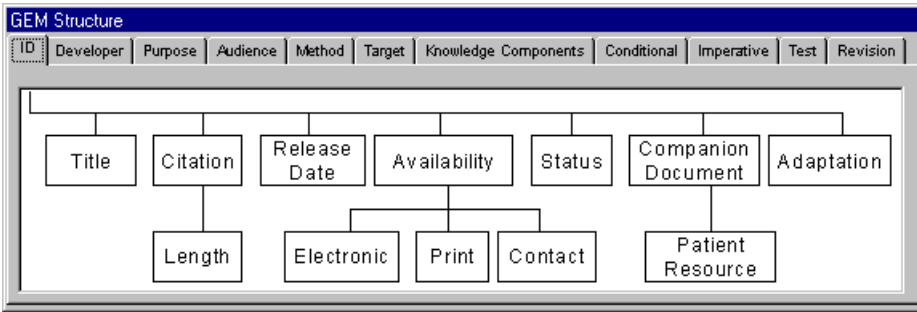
GEM Structure

ID | Developer | Purpose | Audience | Method | Target | Knowledge Components | Conditional | Imperative | Test | Revision

Title

Citation

Length

Release Date

Availability

Electronic

Print

Contact

Status

Companion Document

Patient Resource

Adaptation